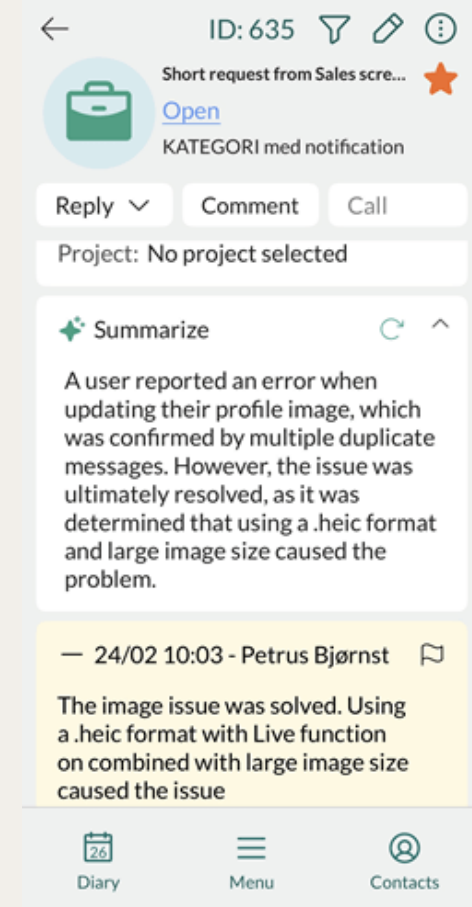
ID: 635

Short request from Sales scre...

Open

KATEGORI med notification

Reply

Comment

Call

Project: No project selected

Summarize

A user reported an error when updating their profile image, which was confirmed by multiple duplicate messages. However, the issue was ultimately resolved, as it was determined that using a .heic format and large image size caused the problem.

— 24/02 10:03 - Petrus Bjørnst

The image issue was solved. Using a .heic format with Live function on combined with large image size caused the issue

26

Diary

Menu

Contacts